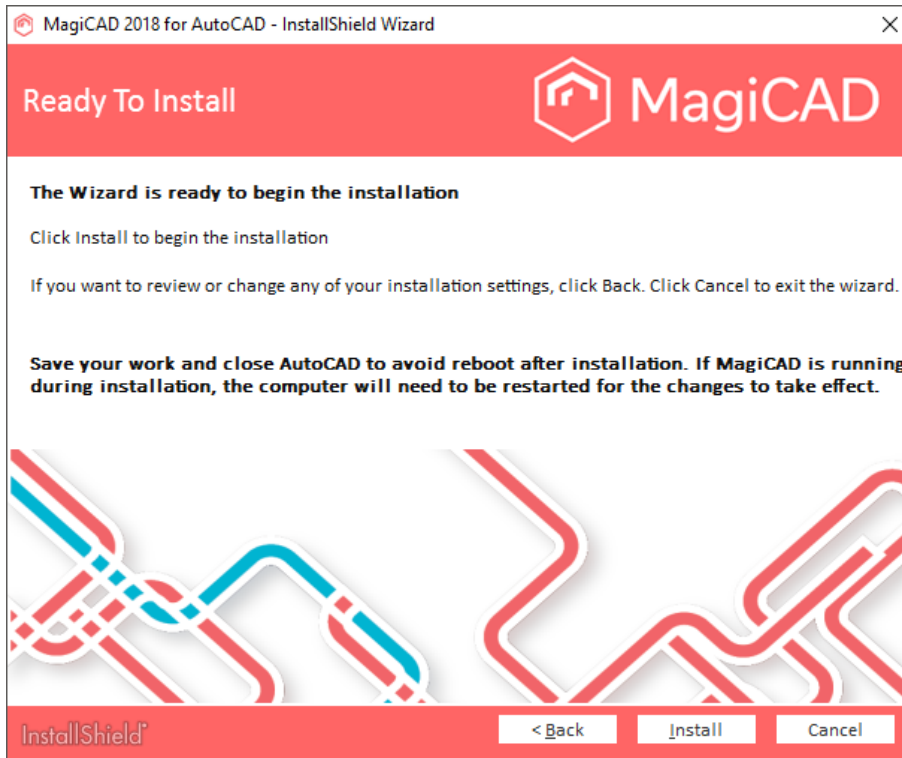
MagiCAD 2018 for AutoCAD - InstallShield Wizard

Ready To Install

MagiCAD

The Wizard is ready to begin the installation

Click Install to begin the installation

If you want to review or change any of your installation settings, click Back. Click Cancel to exit the wizard.

Save your work and close AutoCAD to avoid reboot after installation. If MagiCAD is running during installation, the computer will need to be restarted for the changes to take effect.

InstallShield

< Back

Install

Cancel